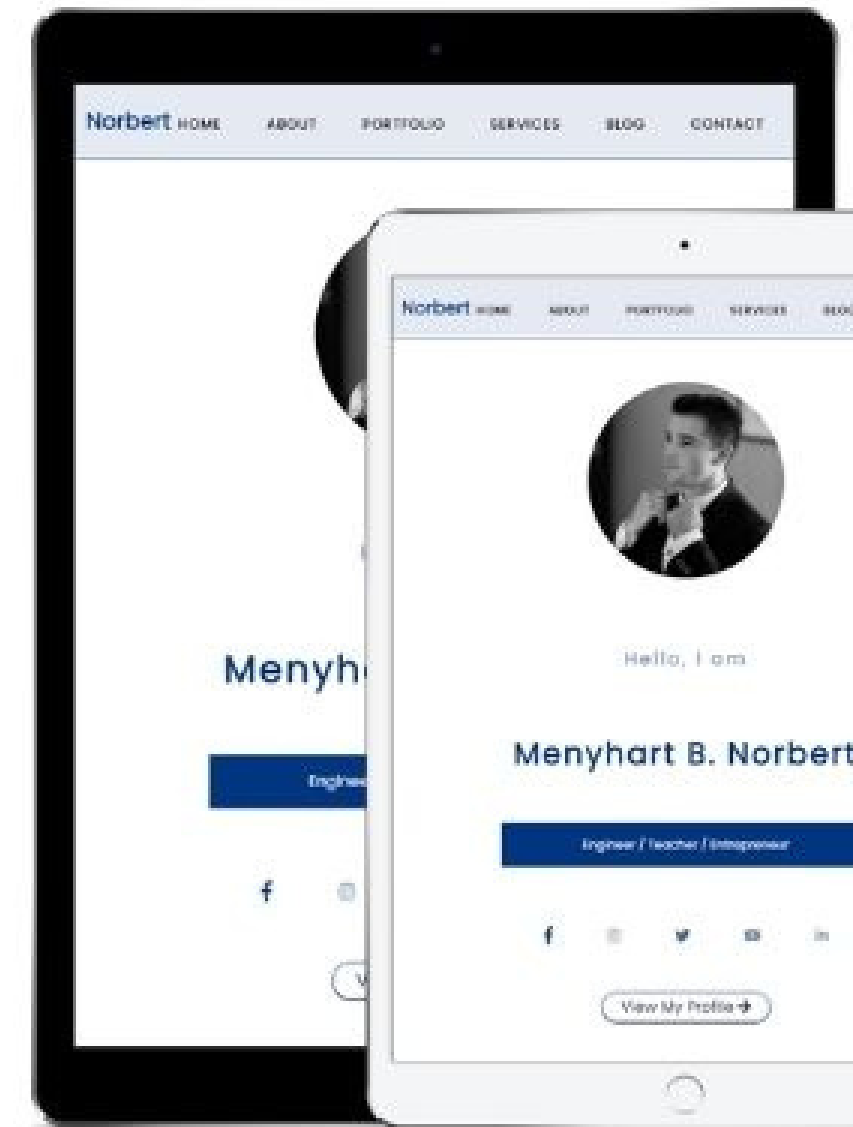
Norbert HOME ABOUT PORTFOLIO SERVICES BLOG CONTACT

Menyh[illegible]

Enginee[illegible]

f

V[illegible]

Norbert HOME ABOUT PORTFOLIO SERVICES BLOG

Hello, I am

Menyhart B. Norbert

Engineer / Teacher / Entrepreneur

f

View My Profile →